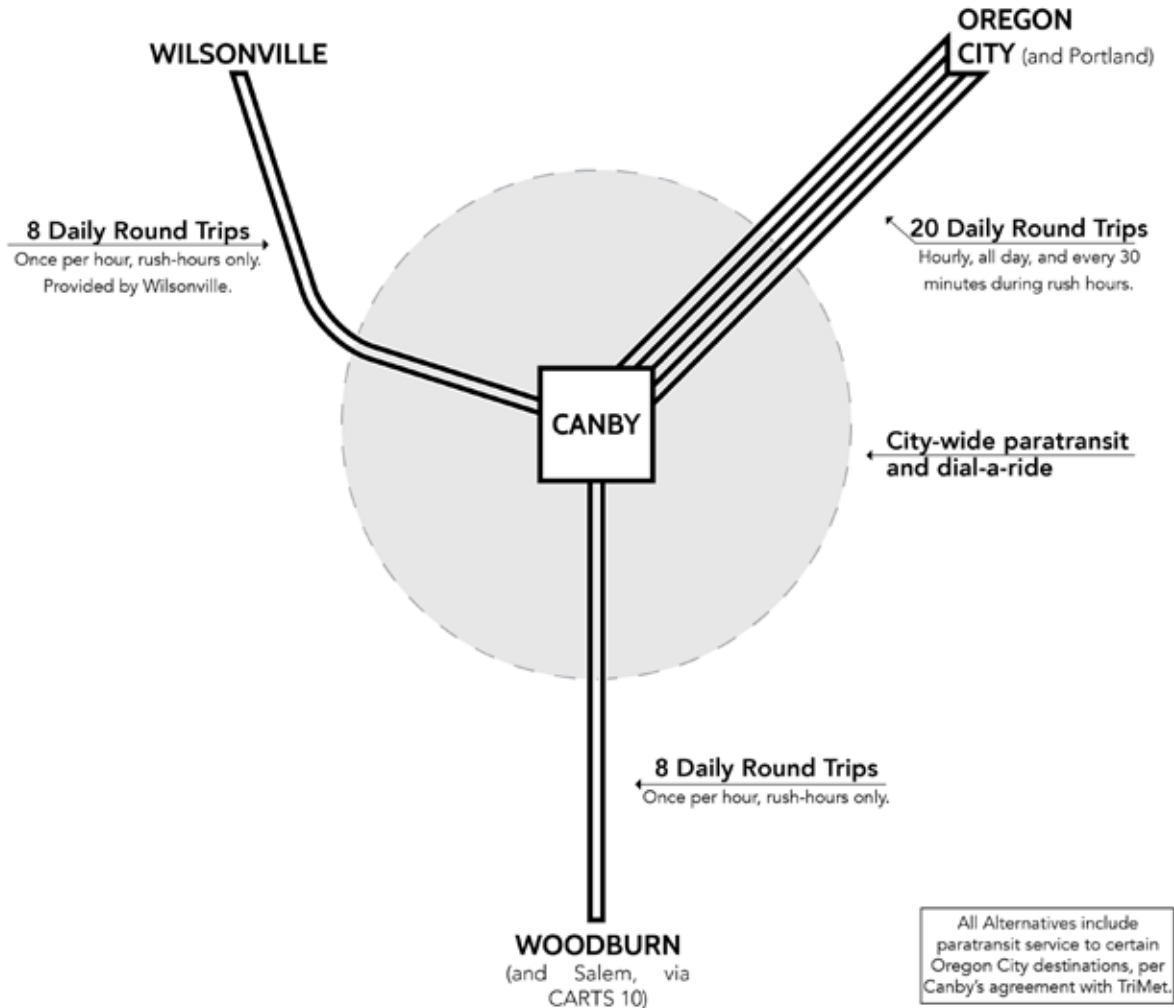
WILSONVILLE

OREGON CITY (and Portland)

8 Daily Round Trips
Once per hour, rush-hours only. Provided by Wilsonville.

20 Daily Round Trips
Hourly, all day, and every 30 minutes during rush hours.

CANBY

City-wide paratransit and dial-a-ride

8 Daily Round Trips
Once per hour, rush-hours only.

WOODBURN
(and Salem, via CARTS 10)

All Alternatives include paratransit service to certain Oregon City destinations, per Canby's agreement with TriMet.